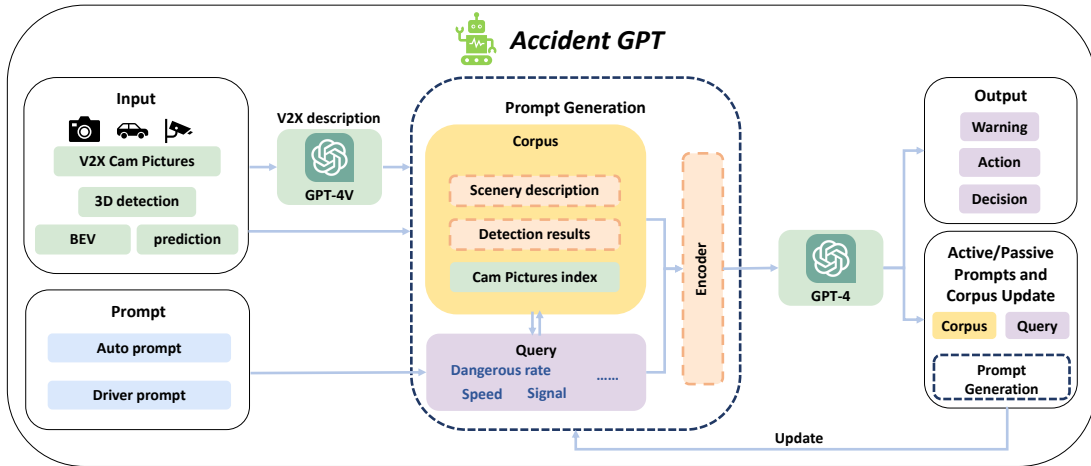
Accident GPT

Input

V2X Cam Pictures

3D detection

BEV

prediction

V2X description

GPT-4V

Prompt

Auto prompt

Driver prompt

Prompt Generation

Corpus

Scenery description

Detection results

Cam Pictures index

Query

Dangerous rate

Speed

Signal

......

Encoder

GPT-4

Output

Warning

Action

Decision

Active/Passive Prompts and Corpus Update

Corpus

Query

Prompt Generation

Update